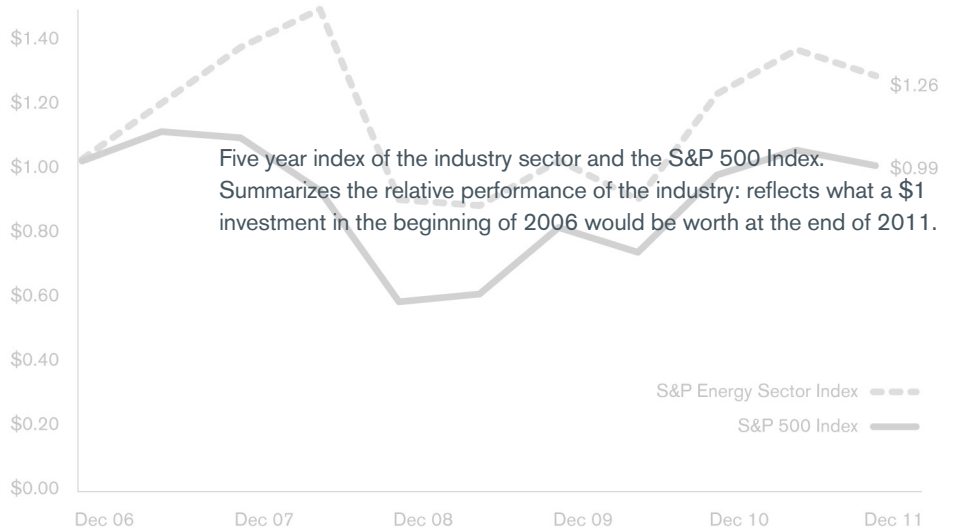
$1.40

$1.20

$1.00

$0.80

$0.60

$0.40

$0.20

$0.00

$1.26

$0.99

Five year index of the industry sector and the S&P 500 Index. Summarizes the relative performance of the industry: reflects what a \$1 investment in the beginning of 2006 would be worth at the end of 2011.

S&P Energy Sector Index

S&P 500 Index

Dec 06 Dec 07 Dec 08 Dec 09 Dec 10 Dec 11